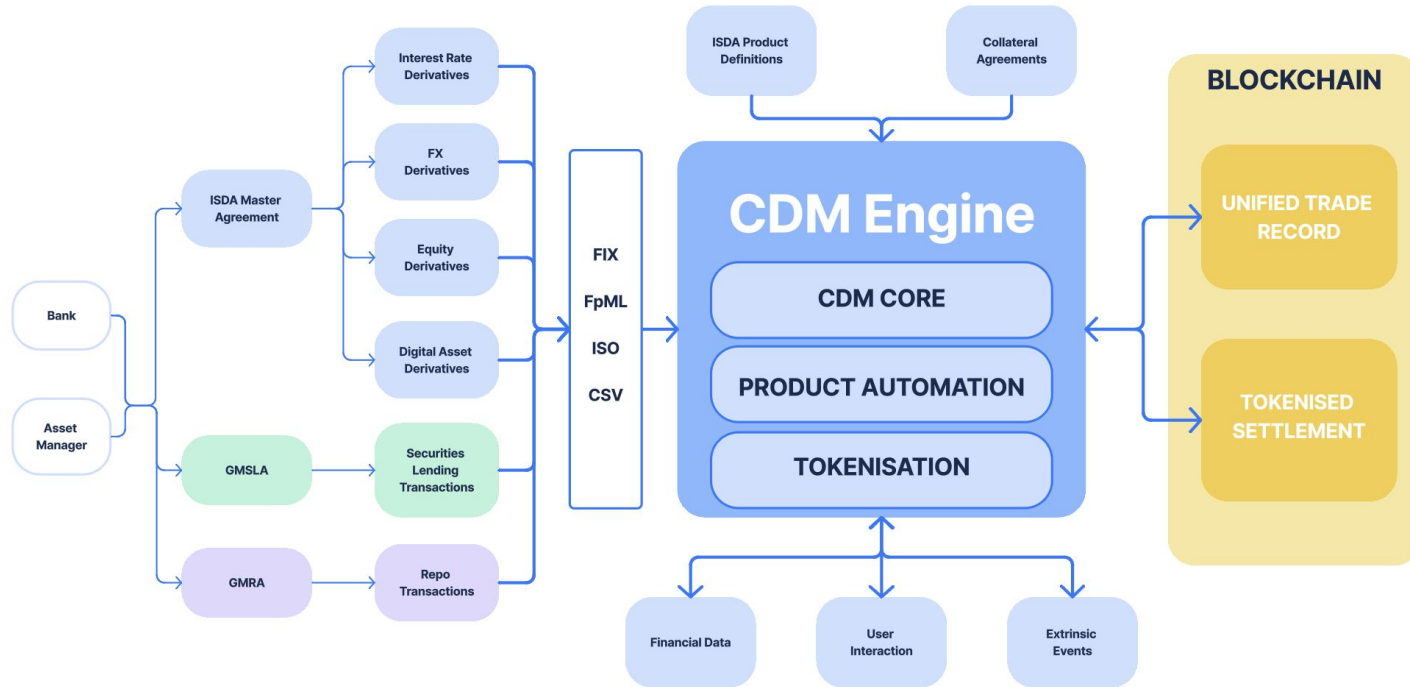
Bank

Asset Manager

ISDA Master Agreement

GMSLA

GMRA

Interest Rate Derivatives

FX Derivatives

Equity Derivatives

Digital Asset Derivatives

Securities Lending Transactions

Repo Transactions

FIX

FpML

ISO

CSV

ISDA Product Definitions

Collateral Agreements

CDM Engine

CDM CORE

PRODUCT AUTOMATION

TOKENISATION

Financial Data

User Interaction

Extrinsic Events

BLOCKCHAIN

UNIFIED TRADE RECORD

TOKENISED SETTLEMENT